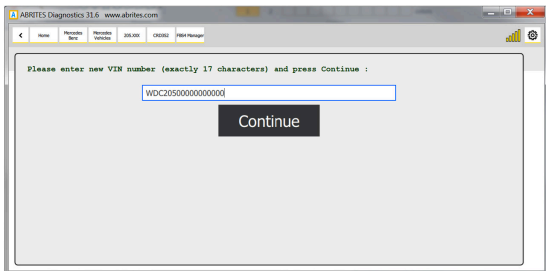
ABRITES Diagnostics 31.6 www.abrites.com

Home
Mercedes Benz
Mercedes Vehicles
205.XXX
CRD3S2
FBS4 Manager

Please enter new VIN number (exactly 17 characters) and press Continue :

WDC20500000000000

Continue